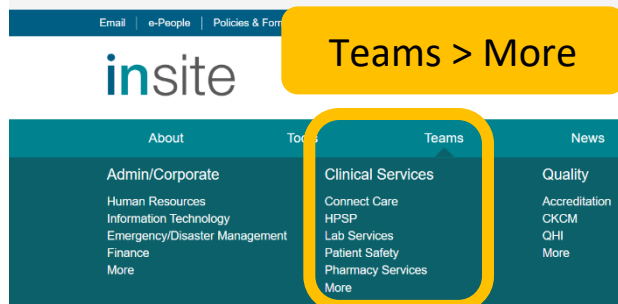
Email | e-People | Policies & Form

Teams > More

insite

About Too Teams News

Admin/Corporate
Human Resources
Information Technology
Emergency/Disaster Management
Finance
More

Clinical Services
Connect Care
HPSP
Lab Services
Patient Safety
Pharmacy Services
More

Quality
Accreditation
CKCM
QHI
More